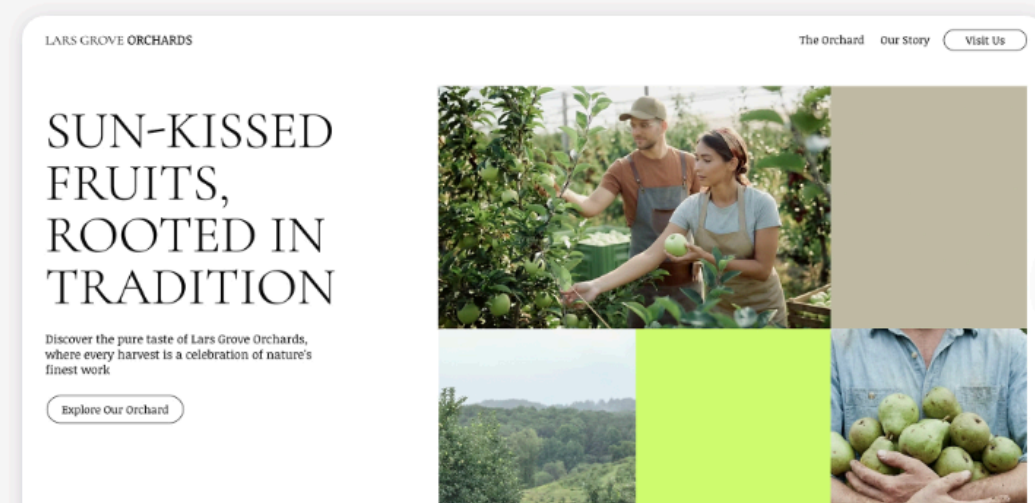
LARS GROVE ORCHARDS

The Orchard Our Story Visit Us

SUN-KISSED FRUITS, ROOTED IN TRADITION

Discover the pure taste of Lars Grove Orchards, where every harvest is a celebration of nature's finest work

Explore Our Orchard